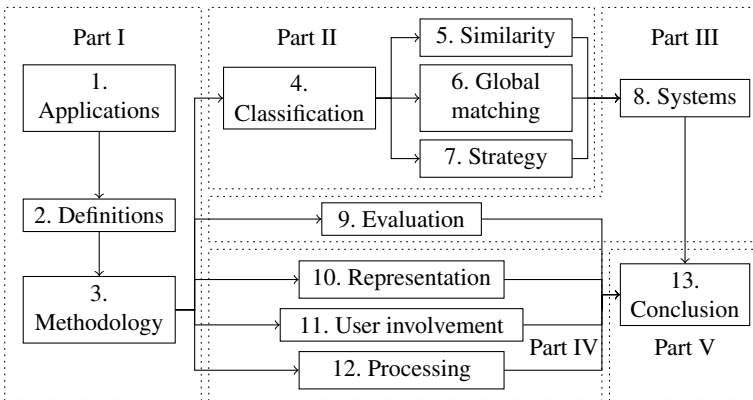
Part I

1. Applications

2. Definitions

3. Methodology

Part II

4. Classification

5. Similarity

6. Global matching

7. Strategy

Part III

8. Systems

9. Evaluation

10. Representation

11. User involvement

12. Processing

Part IV

13. Conclusion

Part V